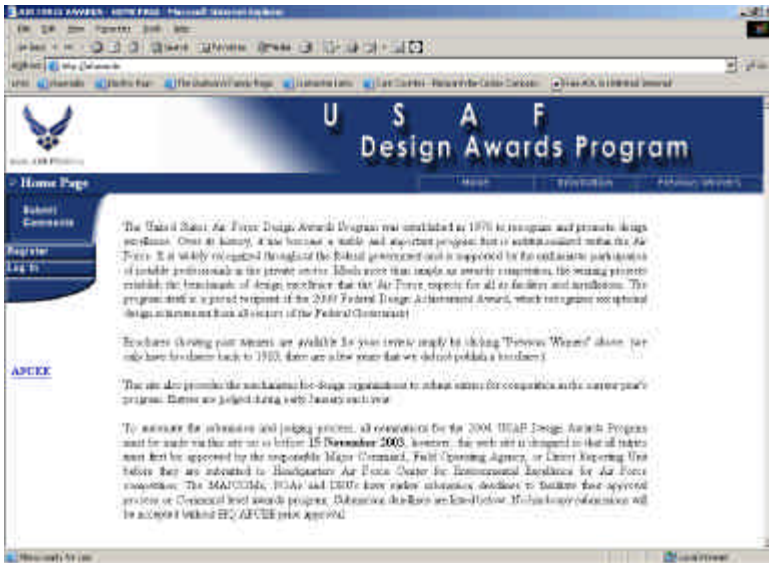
USAF Design Awards Program

Home Page

Submit Comments

Register

Log In

Awards

Registration

Previous Winners

The United States Air Force Design Awards Program was established in 1976 to recognize and promote design excellence. Over its history, it has become a visible and important program that is institutionalized within the Air Force. It is widely recognized throughout the Federal government and is supported by the enthusiastic participation of notable professionals in the private sector. Much more than simple an awards competition, the winning projects establish the benchmarks of design excellence that the Air Force expects for all its facilities and installations. The program itself is a proud recipient of the 2000 Federal Design Achievement Award, which recognizes exceptional design achievement from all sectors of the Federal Government.

Brochures showing past winners are available for your review simply by clicking "Previous Winners" above. (we only have brochures back to 1983; there are a few years that we did not publish a brochure).

This site also provides the mechanism for design organizations to submit entries for competition in the current year's program. Entries are judged during early January each year.

To automate the submission and judging process, all nominations for the 2004 USAF Design Awards Program must be made via this site on or before 15 November 2003, however, this web site is designed so that all entries must first be approved by the responsible Major Command, Field Operating Agency, or Direct Reporting Unit before they are submitted to Headquarters Air Force Center for Environmental Excellence for Air Force competition. The MAJCOMs, FOAs and DRUs have earlier submission deadlines to facilitate their approval reviews or Command level awards program. Submission deadlines are listed below. No hardcopy submissions will be accepted without HQ AFCEE prior approval.

AFCEE

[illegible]